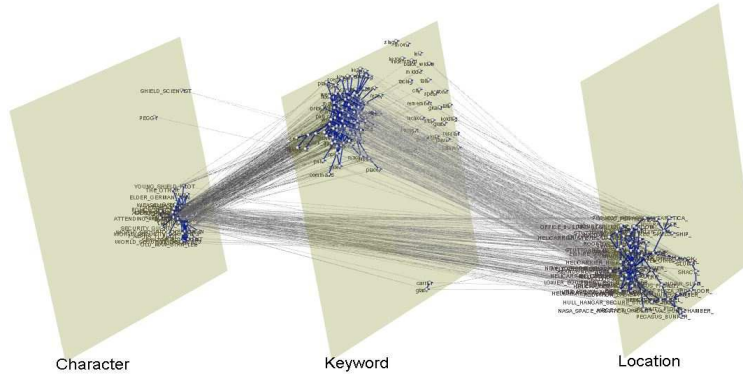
SHIELD_SCIENTIST
PEGGY
YOUNG_SHIELD_AGENT
ELDER_GERMAN
ATTENDING
SECURITY_GUARD
WORLD_SECURITY
PEGASUS_PROJECT
OFFICE
HULL_HANGAR_SECURITY
NASA_SPACE
PEGASUS_BUNKER
HULL_HANGAR
CHAMBER
Character
Keyword
Location